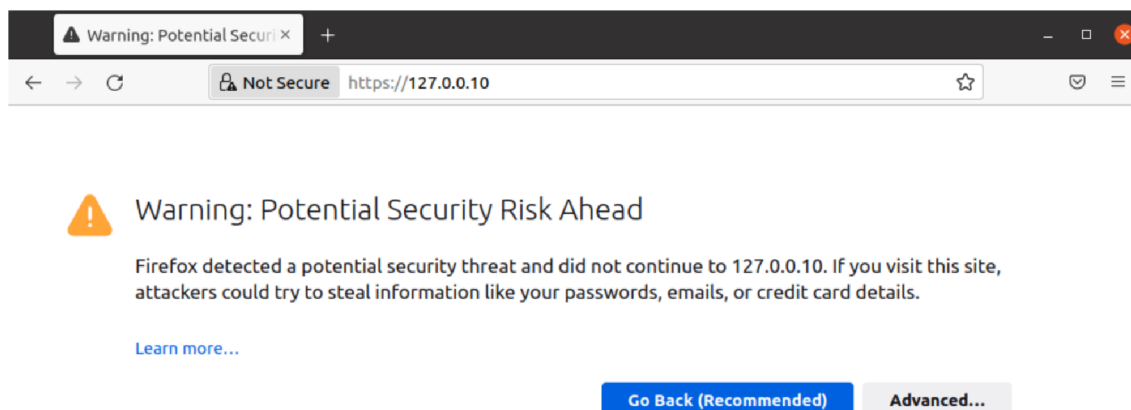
Warning: Potential Securi ×

+

Not Secure https://127.0.0.10

Warning: Potential Security Risk Ahead

Firefox detected a potential security threat and did not continue to 127.0.0.10. If you visit this site, attackers could try to steal information like your passwords, emails, or credit card details.

Learn more…

Go Back (Recommended)

Advanced…